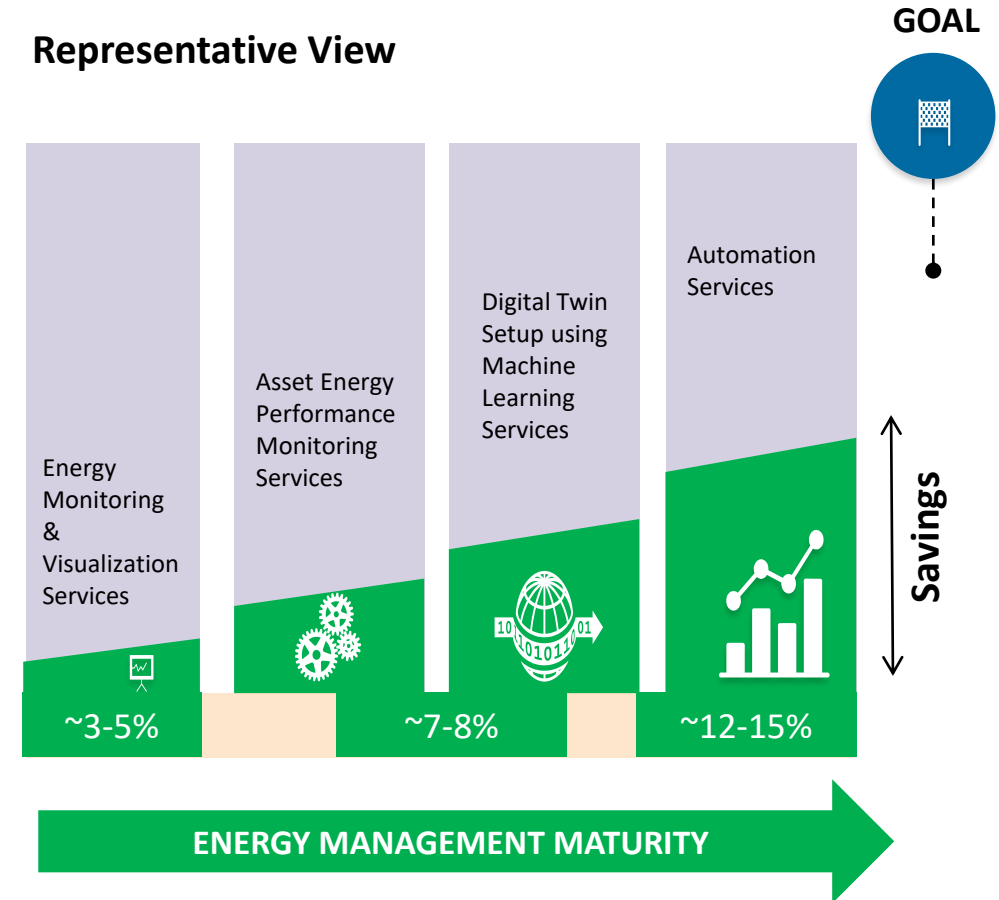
Representative View

GOAL

Energy Monitoring & Visualization Services

Asset Energy Performance Monitoring Services

Digital Twin Setup using Machine Learning Services

Automation Services

Savings

10 1010110 01

~3-5%

~7-8%

~12-15%

ENERGY MANAGEMENT MATURITY